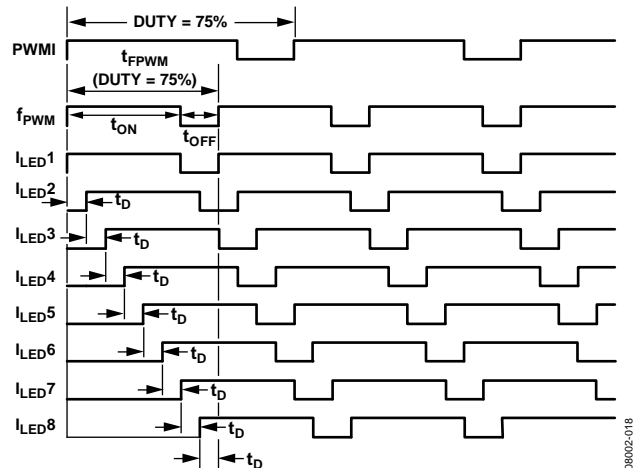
DUTY = 75%

PWMI

$t_{FPWM}$
(DUTY = 75%)

$f_{PWM}$

$t_{ON}$

$t_{OFF}$

$I_{LED}1$

$I_{LED}2$

$t_D$

$I_{LED}3$

$t_D$

$I_{LED}4$

$t_D$

$I_{LED}5$

$t_D$

$I_{LED}6$

$t_D$

$I_{LED}7$

$t_D$

$I_{LED}8$

$t_D$

$t_D$

08002-018